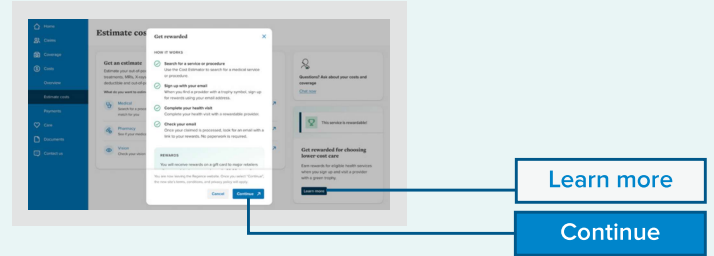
Home
Claims
Coverage
Costs
Overview
Estimate costs
Payments
Care
Documents
Contact us

Estimate cost

Get an estimate

Medical
Pharmacy
Vision

Get rewarded

HOW IT WORKS

Search for a service or procedure
Use the Cost Estimator to search for a medical service or procedure.

Sign up with your email
When you find a provider with a trophy symbol, sign up for rewards using your email address.

Complete your health visit
Complete your health visit with a rewardable provider.

Check your email
Once your claimed is processed, look for an email with a link to your rewards. No paperwork is required.

REWARDS
You will receive rewards on a gift card to major retailers

Cancel
Continue

Questions? Ask about your costs and coverage
Chat now

This service is rewardable!

Get rewarded for choosing lower cost care

Learn more

Learn more

Continue